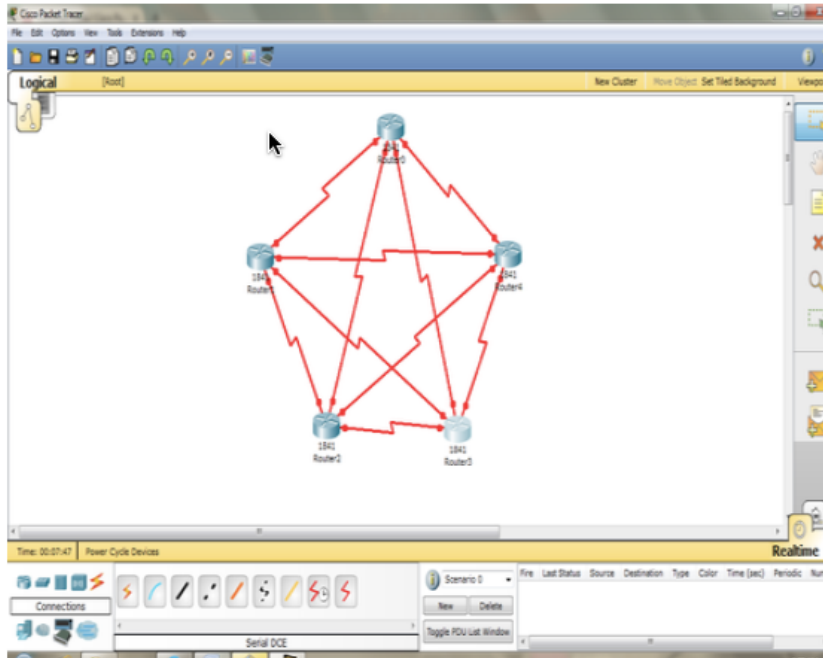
Cisco Packet Tracer

File Edit Options View Tools Extensions Help

Logical [Root] New Cluster Move Object Set Tiled Background Viewpo

1841
Router0

1841
Router1

1841
Router4

1841
Router2

1841
Router3

Time: 00:07:47 Power Cycle Devices Realtime

Connections

Serial DCE

Scenario 0

New Delete

Toggle PDU List Window

| Fire | Last Status | Source | Destination | Type | Color | Time (sec) | Periodic | Num |
|---|---|---|---|---|---|---|---|---|